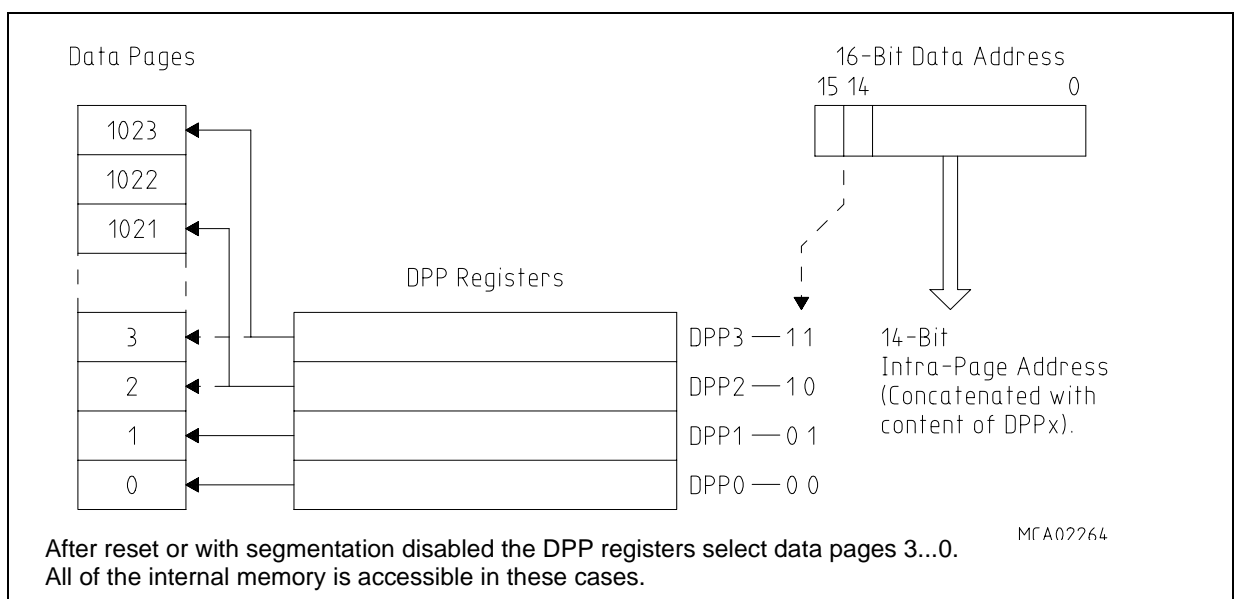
Data Pages

1023
1022
1021

3
2
1
0

DPP Registers

16-Bit Data Address
15 14 0

DPP3 — 1 1
DPP2 — 1 0
DPP1 — 0 1
DPP0 — 0 0

14-Bit Intra-Page Address (Concatenated with content of DPPx).

MCA02264

After reset or with segmentation disabled the DPP registers select data pages 3...0. All of the internal memory is accessible in these cases.